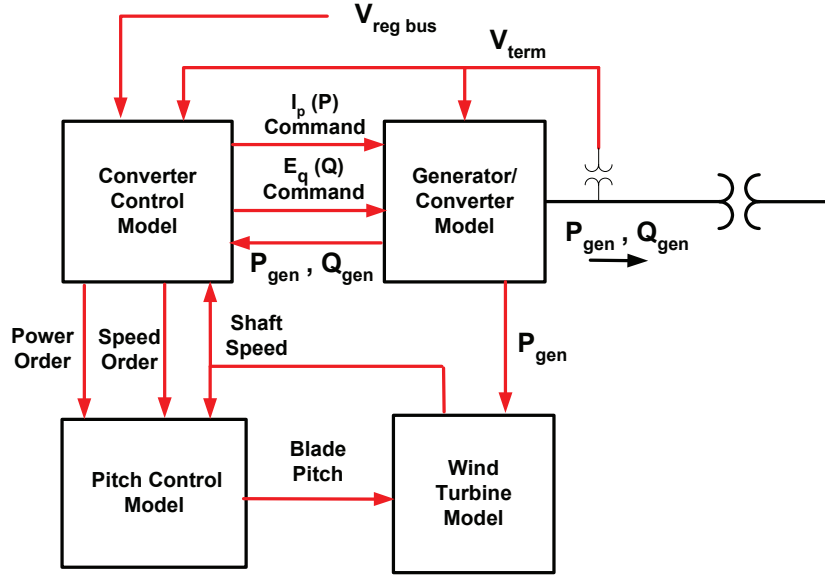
$V_{reg\ bus}$

$V_{term}$

$I_p$ (P) Command

$E_q$ (Q) Command

Converter Control Model

Generator/ Converter Model

$P_{gen}$ , $Q_{gen}$

$P_{gen}$ , $Q_{gen}$

Power Order

Speed Order

Shaft Speed

$P_{gen}$

Blade Pitch

Pitch Control Model

Wind Turbine Model